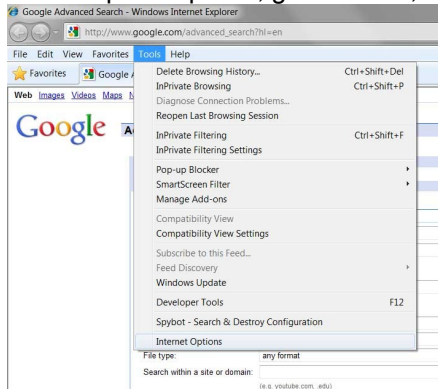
Google Advanced Search - Windows Internet Explorer

http://www.google.com/advanced_search?hl=en

File Edit View Favorites Tools Help

Favorites Google A

Web Images Videos Maps N

Google A

Delete Browsing History... Ctrl+Shift+Del
InPrivate Browsing Ctrl+Shift+P
Diagnose Connection Problems...
Reopen Last Browsing Session

InPrivate Filtering Ctrl+Shift+F
InPrivate Filtering Settings

Pop-up Blocker
SmartScreen Filter
Manage Add-ons

Compatibility View
Compatibility View Settings

Subscribe to this Feed...
Feed Discovery
Windows Update

Developer Tools F12

Spybot - Search & Destroy Configuration

Internet Options

File type: any format

Search within a site or domain:

(e.g. youtube.com, .edu)